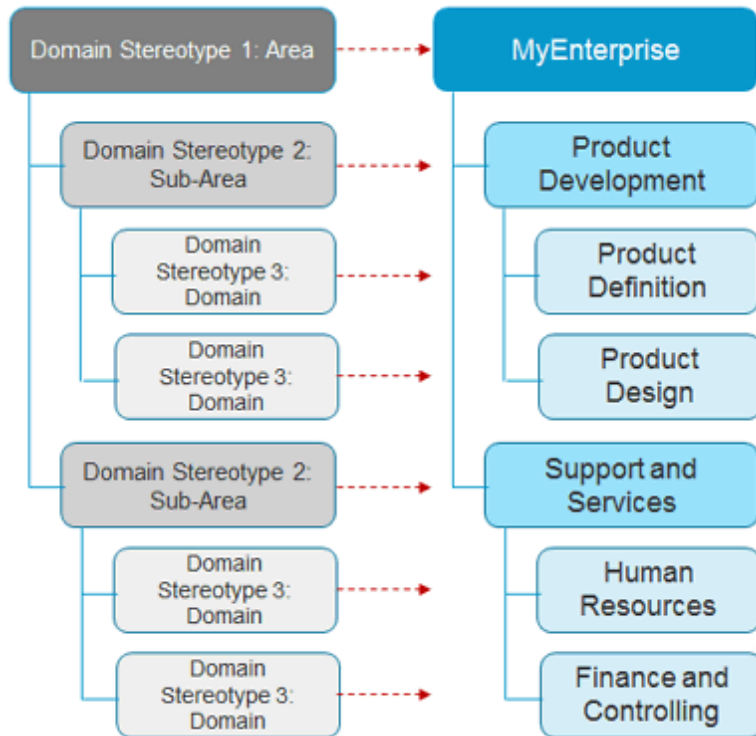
Domain Stereotype 1: Area

MyEnterprise

Domain Stereotype 2: Sub-Area

Product Development

Domain Stereotype 3: Domain

Product Definition

Domain Stereotype 3: Domain

Product Design

Domain Stereotype 2: Sub-Area

Support and Services

Domain Stereotype 3: Domain

Human Resources

Domain Stereotype 3: Domain

Finance and Controlling